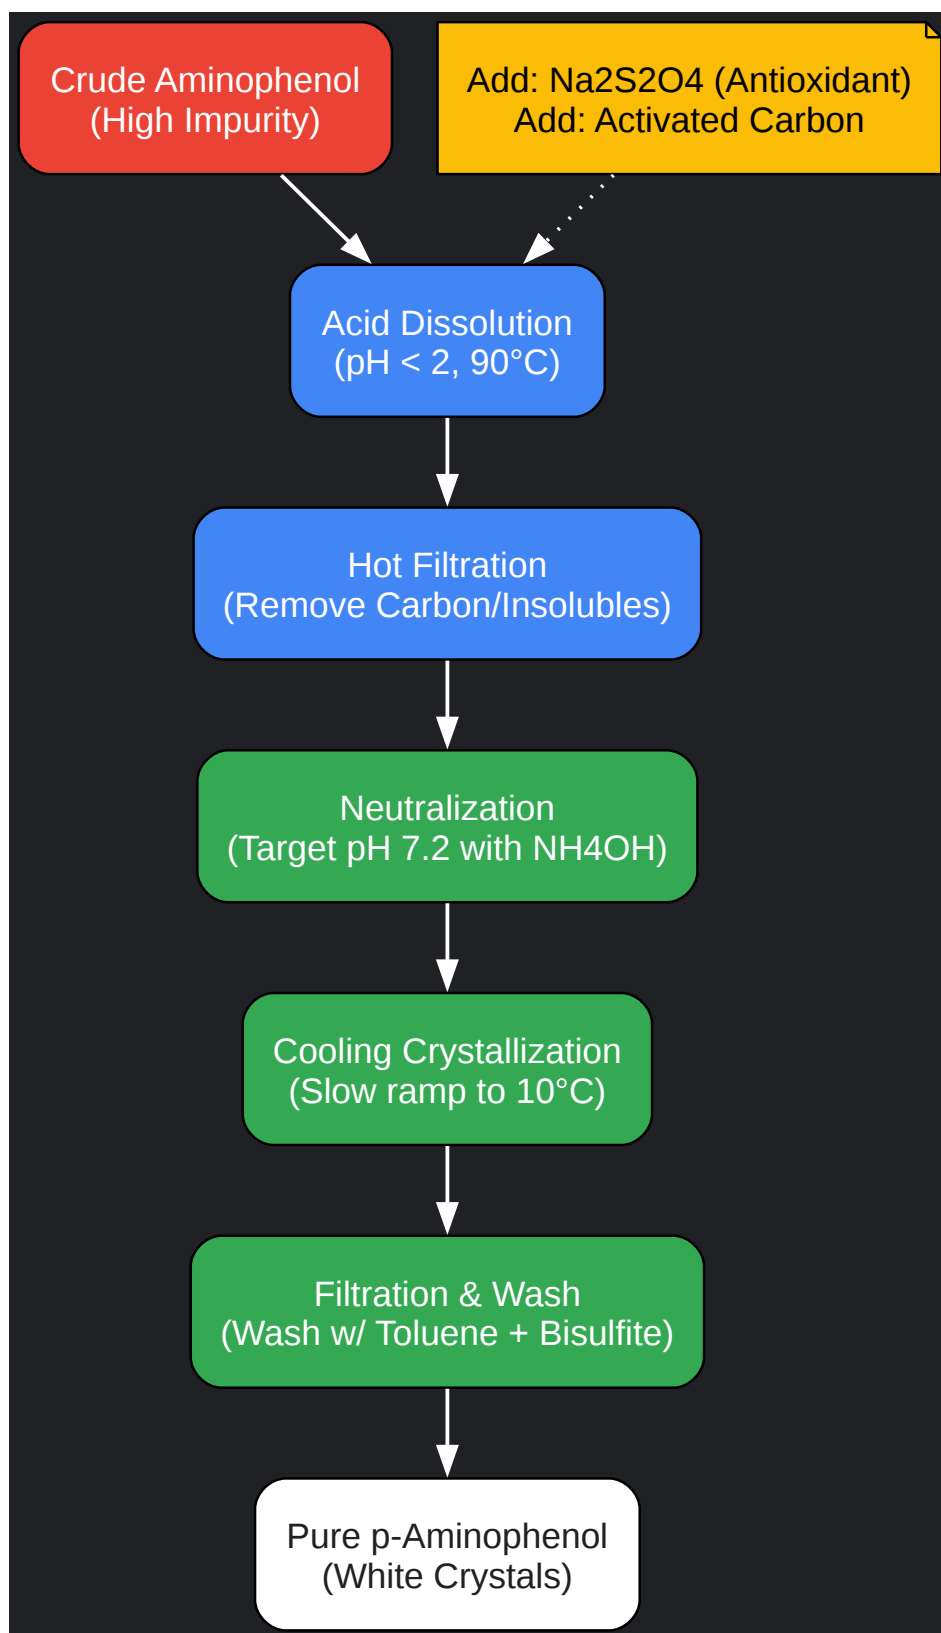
Crude Aminophenol
(High Impurity)

Add: Na2S2O4 (Antioxidant)
Add: Activated Carbon

Acid Dissolution
(pH < 2, 90°C)

Hot Filtration
(Remove Carbon/Insolubles)

Neutralization
(Target pH 7.2 with NH4OH)

Cooling Crystallization
(Slow ramp to 10°C)

Filtration & Wash
(Wash w/ Toluene + Bisulfite)

Pure p-Aminophenol
(White Crystals)